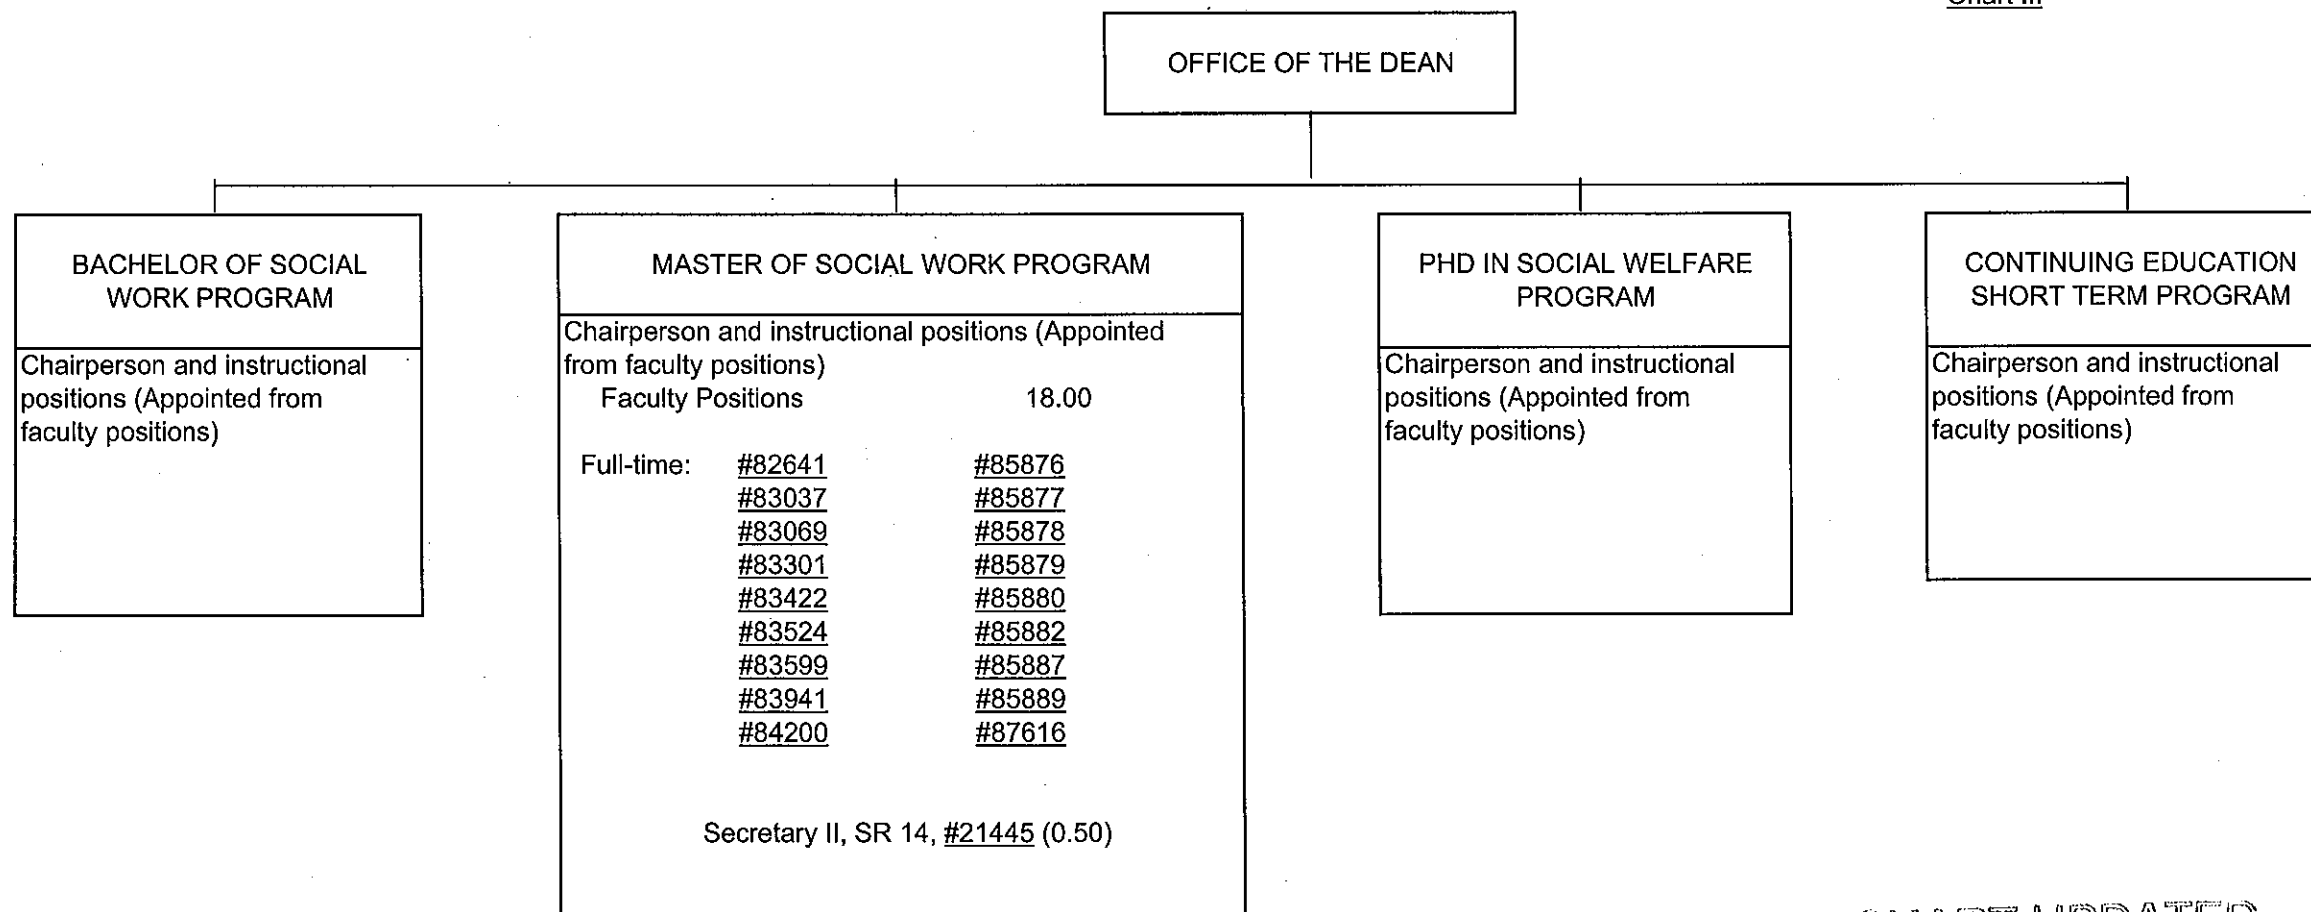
Chart III

OFFICE OF THE DEAN

BACHELOR OF SOCIAL WORK PROGRAM

Chairperson and instructional positions (Appointed from faculty positions)

MASTER OF SOCIAL WORK PROGRAM

Chairperson and instructional positions (Appointed from faculty positions)

Faculty Positions 18.00

Full-time: #82641 #85876
#83037 #85877
#83069 #85878
#83301 #85879
#83422 #85880
#83524 #85882
#83599 #85887
#83941 #85889
#84200 #87616

Secretary II, SR 14, #21445 (0.50)

PHD IN SOCIAL WELFARE PROGRAM

Chairperson and instructional positions (Appointed from faculty positions)

CONTINUING EDUCATION SHORT TERM PROGRAM

Chairperson and instructional positions (Appointed from faculty positions)

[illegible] UPDATED